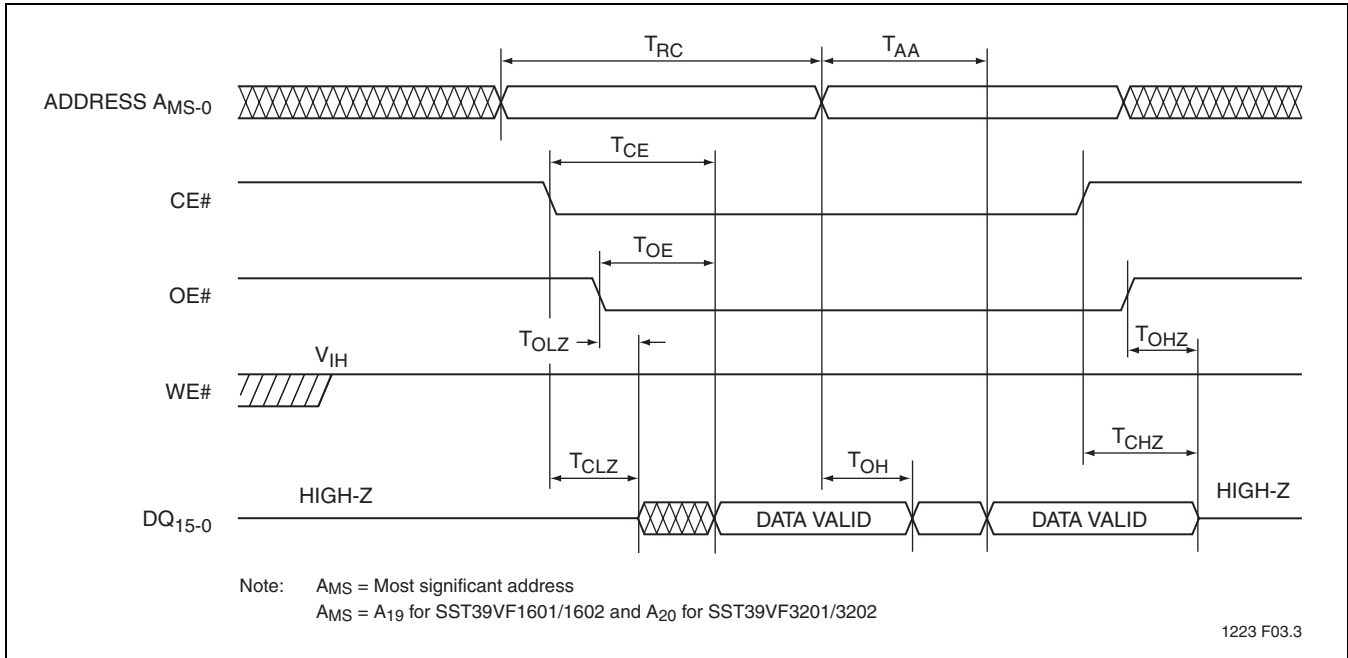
$T_{RC}$

$T_{AA}$

ADDRESS $A_{MS-0}$

$T_{CE}$

CE#

$T_{OE}$

OE#

$T_{OLZ}$

$T_{OHZ}$

$V_{IH}$

WE#

$T_{CLZ}$

$T_{OH}$

$T_{CHZ}$

HIGH-Z

DQ$_{15-0}$

DATA VALID

DATA VALID

HIGH-Z

Note: $A_{MS}$ = Most significant address

$A_{MS}$ = $A_{19}$ for SST39VF1601/1602 and $A_{20}$ for SST39VF3201/3202

1223 F03.3